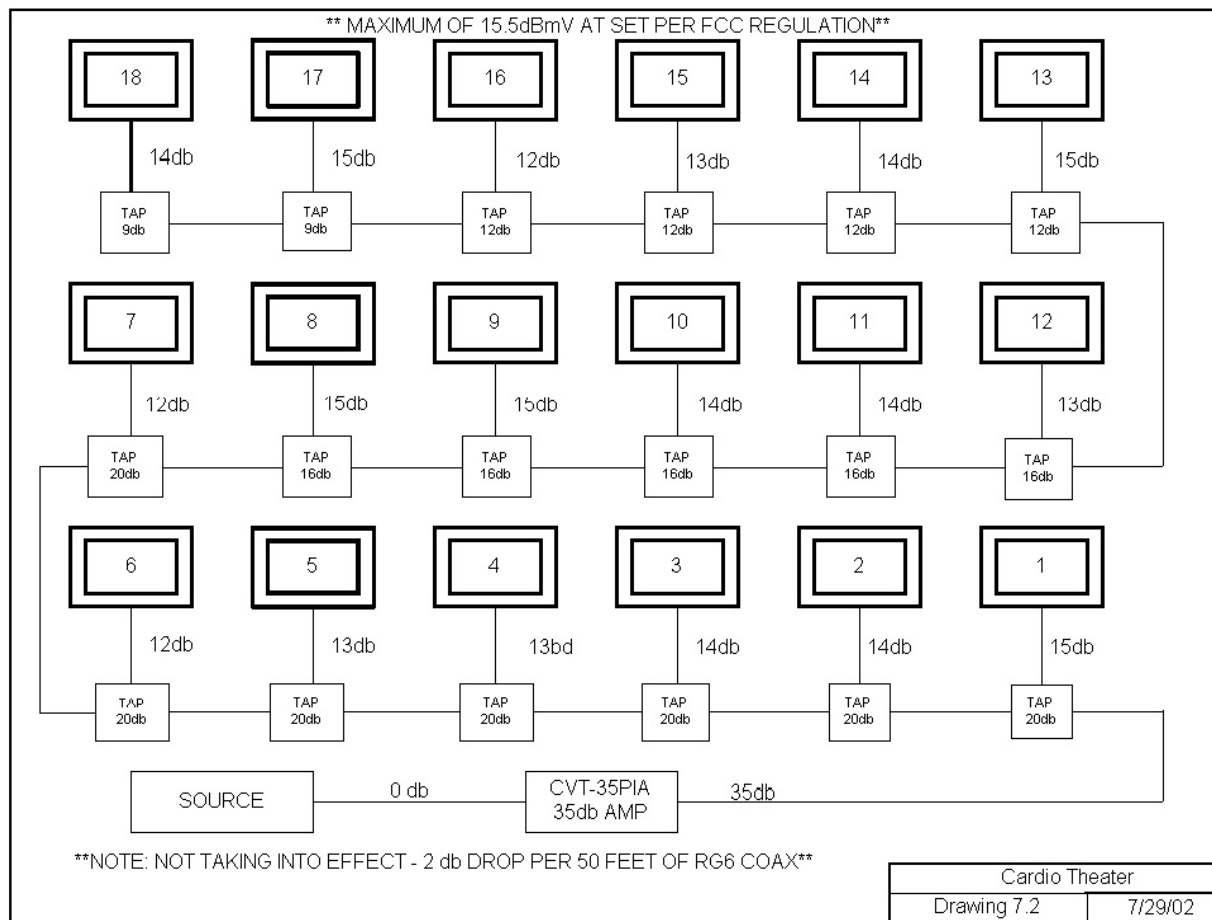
** MAXIMUM OF 15.5dBmV AT SET PER FCC REGULATION**

18
14db
TAP 9db

17
15db
TAP 9db

16
12db
TAP 12db

15
13db
TAP 12db

14
14db
TAP 12db

13
15db
TAP 12db

7
12db
TAP 20db

8
15db
TAP 16db

9
15db
TAP 16db

10
14db
TAP 16db

11
14db
TAP 16db

12
13db
TAP 16db

6
12db
TAP 20db

5
13db
TAP 20db

4
13bd
TAP 20db

3
14db
TAP 20db

2
14db
TAP 20db

1
15db
TAP 20db

SOURCE
0 db
CVT-35PIA 35db AMP
35db

**NOTE: NOT TAKING INTO EFFECT - 2 db DROP PER 50 FEET OF RG6 COAX**

| Cardio Theater | |
|---|---|
| Drawing 7.2 | 7/29/02 |